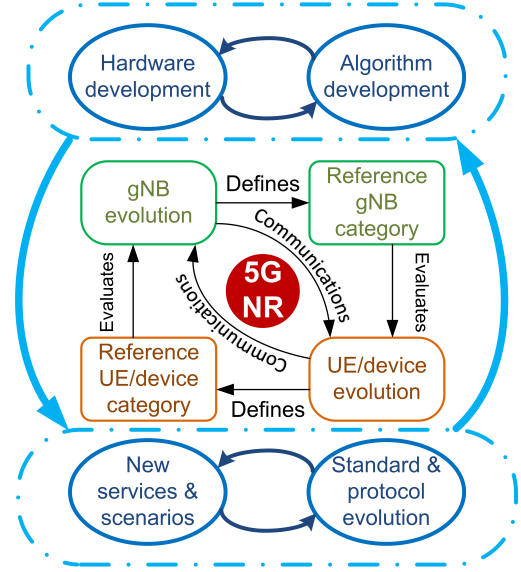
Hardware development

Algorithm development

gNB evolution

Defines

Reference gNB category

Communications

Evaluates

5G NR

Evaluates

Communications

Reference UE/device category

UE/device evolution

Defines

New services & scenarios

Standard & protocol evolution